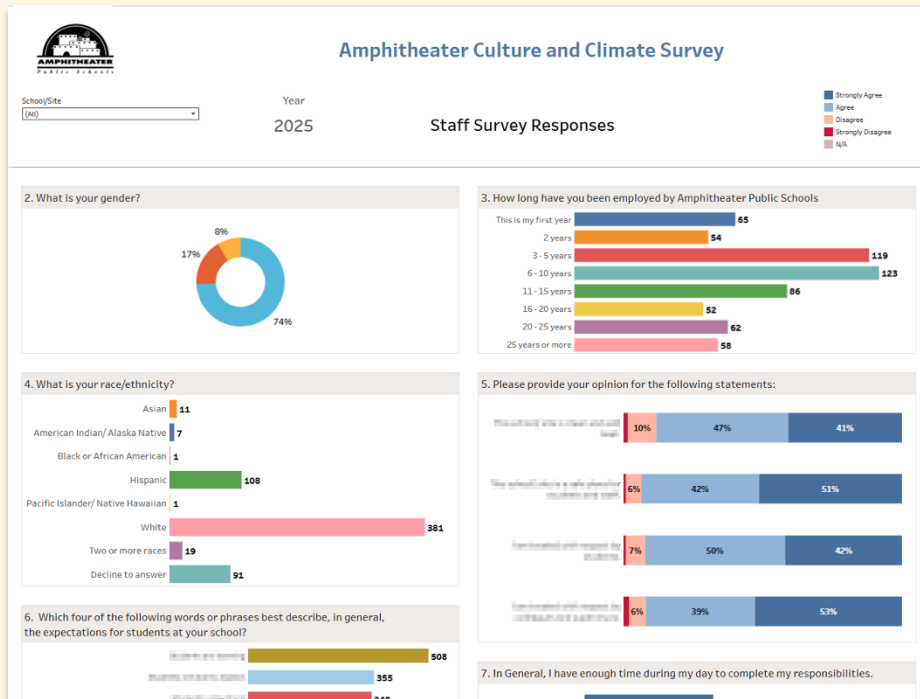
AMPHITHEATER
Public Schools

Amphitheater Culture and Climate Survey

School/Site
(All)

Year
2025

Staff Survey Responses

Strongly Agree
Agree
Disagree
Strongly Disagree
N/A

2. What is your gender?

8%
17%
74%

3. How long have you been employed by Amphitheater Public Schools

| | |
|---|---|
| This is my first year | 65 |
| 2 years | 54 |
| 3 - 5 years | 119 |
| 6 - 10 years | 123 |
| 11 - 15 years | 86 |
| 16 - 20 years | 52 |
| 20 - 25 years | 62 |
| 25 years or more | 58 |

4. What is your race/ethnicity?

| | |
|---|---|
| Asian | 11 |
| American Indian/ Alaska Native | 7 |
| Black or African American | 1 |
| Hispanic | 108 |
| Pacific Islander/ Native Hawaiian | 1 |
| White | 381 |
| Two or more races | 19 |
| Decline to answer | 91 |

5. Please provide your opinion for the following statements:

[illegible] 10% 47% 41%
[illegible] 6% 42% 51%
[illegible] 7% 50% 42%
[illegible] 6% 39% 53%

6. Which four of the following words or phrases best describe, in general, the expectations for students at your school?

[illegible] 508
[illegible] 355
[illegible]

7. In General, I have enough time during my day to complete my responsibilities.